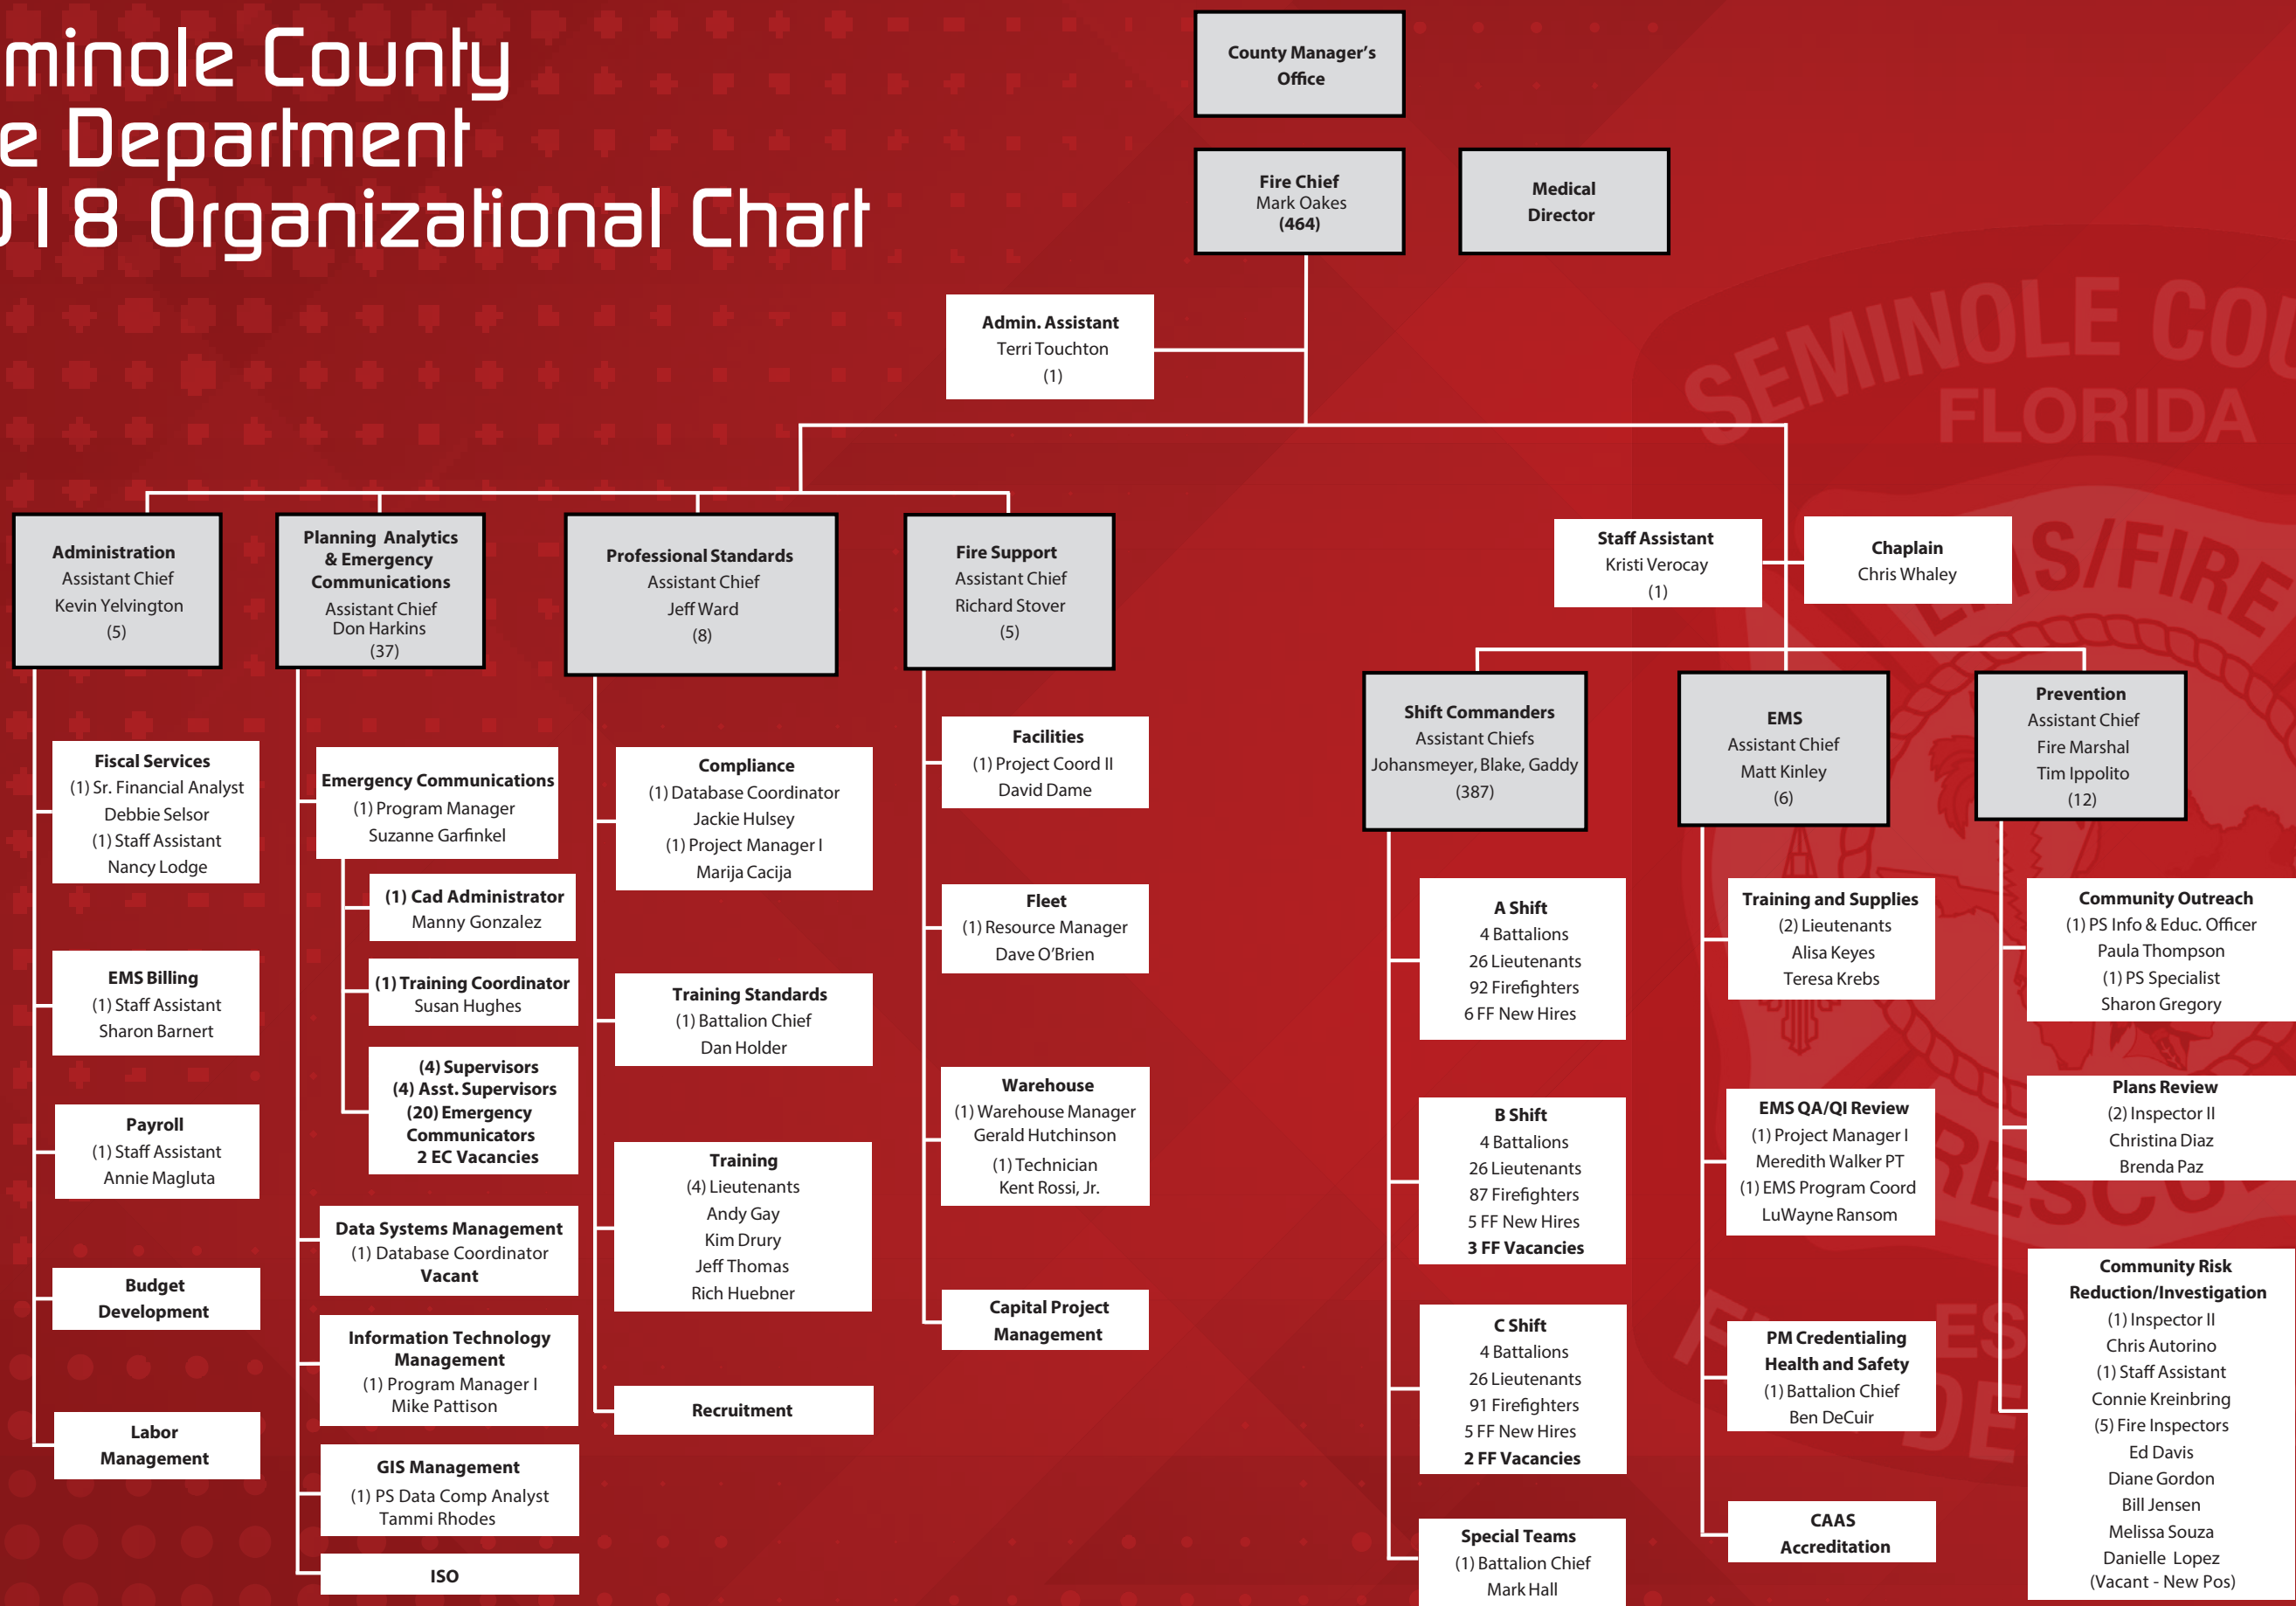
minole County
e Department
18 Organizational Chart

County Manager's Office

Fire Chief
Mark Oakes
(464)

Medical Director

Admin. Assistant
Terri Touchton
(1)

Administration
Assistant Chief
Kevin Yelvington
(5)

Planning Analytics & Emergency Communications
Assistant Chief
Don Harkins
(37)

Professional Standards
Assistant Chief
Jeff Ward
(8)

Fire Support
Assistant Chief
Richard Stover
(5)

Staff Assistant
Kristi Verocay
(1)

Chaplain
Chris Whaley

Fiscal Services
(1) Sr. Financial Analyst
Debbie Selsor
(1) Staff Assistant
Nancy Lodge

EMS Billing
(1) Staff Assistant
Sharon Barnert

Payroll
(1) Staff Assistant
Annie Magluta

Budget Development

Labor Management

Emergency Communications
(1) Program Manager
Suzanne Garfinkel

(1) Cad Administrator
Manny Gonzalez

(1) Training Coordinator
Susan Hughes

(4) Supervisors
(4) Asst. Supervisors
(20) Emergency Communicators
2 EC Vacancies

Data Systems Management
(1) Database Coordinator
Vacant

Information Technology Management
(1) Program Manager I
Mike Pattison

GIS Management
(1) PS Data Comp Analyst
Tammi Rhodes

ISO

Compliance
(1) Database Coordinator
Jackie Hulsey
(1) Project Manager I
Marija Cacija

Training Standards
(1) Battalion Chief
Dan Holder

Training
(4) Lieutenants
Andy Gay
Kim Drury
Jeff Thomas
Rich Huebner

Recruitment

Facilities
(1) Project Coord II
David Dame

Fleet
(1) Resource Manager
Dave O'Brien

Warehouse
(1) Warehouse Manager
Gerald Hutchinson
(1) Technician
Kent Rossi, Jr.

Capital Project Management

Shift Commanders
Assistant Chiefs
Johansmeyer, Blake, Gaddy
(387)

EMS
Assistant Chief
Matt Kinley
(6)

Prevention
Assistant Chief
Fire Marshal
Tim Ippolito
(12)

A Shift
4 Battalions
26 Lieutenants
92 Firefighters
6 FF New Hires

B Shift
4 Battalions
26 Lieutenants
87 Firefighters
5 FF New Hires
3 FF Vacancies

C Shift
4 Battalions
26 Lieutenants
91 Firefighters
5 FF New Hires
2 FF Vacancies

Special Teams
(1) Battalion Chief
Mark Hall

Training and Supplies
(2) Lieutenants
Alisa Keyes
Teresa Krebs

EMS QA/QI Review
(1) Project Manager I
Meredith Walker PT
(1) EMS Program Coord
LuWayne Ransom

PM Credentialing Health and Safety
(1) Battalion Chief
Ben DeCuir

CAAS Accreditation

Community Outreach
(1) PS Info & Educ. Officer
Paula Thompson
(1) PS Specialist
Sharon Gregory

Plans Review
(2) Inspector II
Christina Diaz
Brenda Paz

Community Risk Reduction/Investigation
(1) Inspector II
Chris Autorino
(1) Staff Assistant
Connie Kreinbring
(5) Fire Inspectors
Ed Davis
Diane Gordon
Bill Jensen
Melissa Souza
Danielle Lopez
(Vacant - New Pos)

SEMINOLE CO
FLORIDA